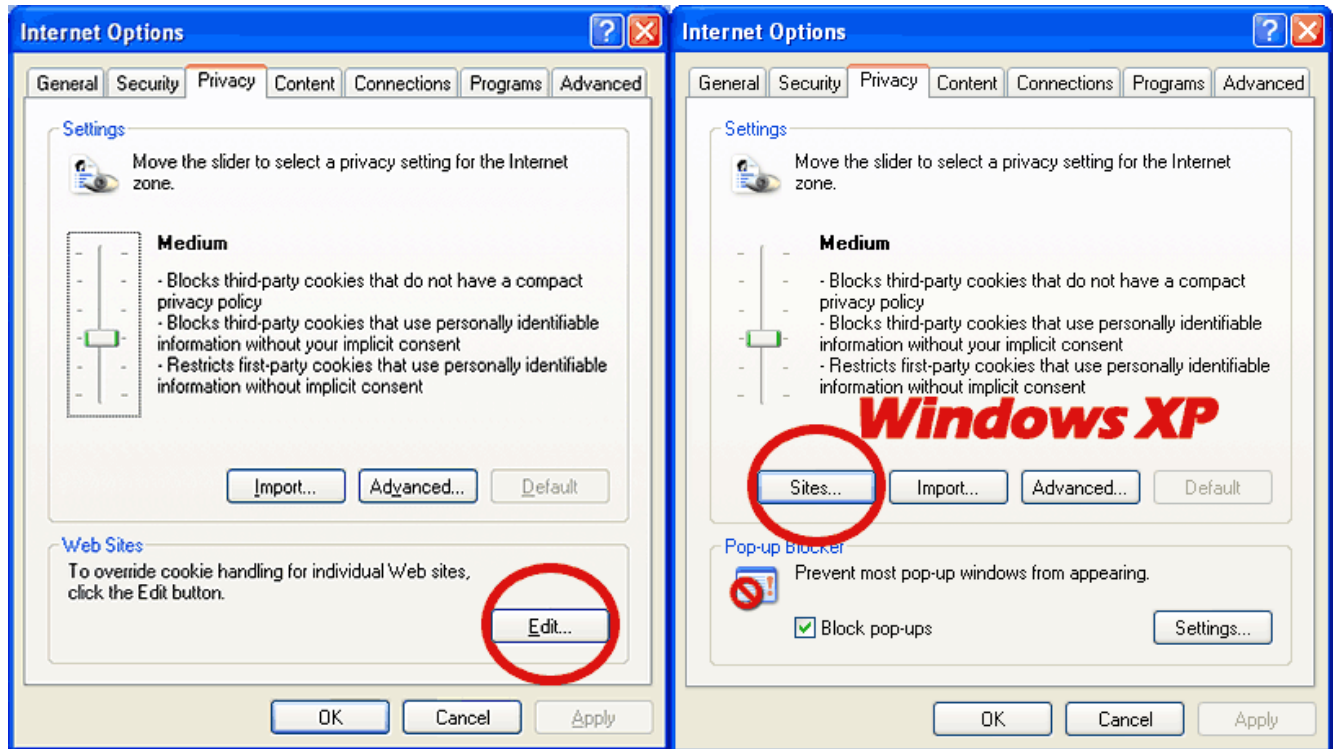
Internet Options

General | Security | Privacy | Content | Connections | Programs | Advanced

Settings

Move the slider to select a privacy setting for the Internet zone.

Medium

- Blocks third-party cookies that do not have a compact privacy policy
- Blocks third-party cookies that use personally identifiable information without your implicit consent
- Restricts first-party cookies that use personally identifiable information without implicit consent

Import... Advanced... Default

Web Sites

To override cookie handling for individual Web sites, click the Edit button.

Edit...

OK Cancel Apply

Internet Options

General | Security | Privacy | Content | Connections | Programs | Advanced

Settings

Move the slider to select a privacy setting for the Internet zone.

Medium

- Blocks third-party cookies that do not have a compact privacy policy
- Blocks third-party cookies that use personally identifiable information without your implicit consent
- Restricts first-party cookies that use personally identifiable information without implicit consent

Windows XP

Sites... Import... Advanced... Default

Pop-up Blocker

Prevent most pop-up windows from appearing.

Block pop-ups

Settings...

OK Cancel Apply